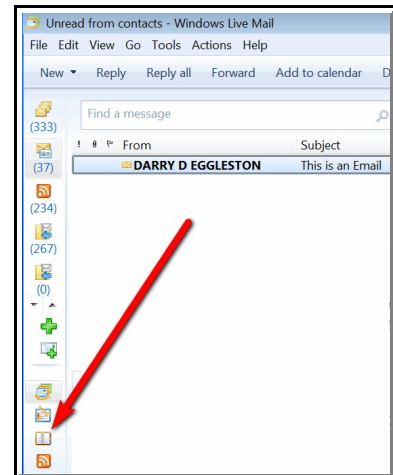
Unread from contacts - Windows Live Mail

File Edit View Go Tools Actions Help

New Reply Reply all Forward Add to calendar D

(333)

(37)

(234)

(267)

(0)

Find a message

! From Subject

DARRY D EGGLESTON This is an Email